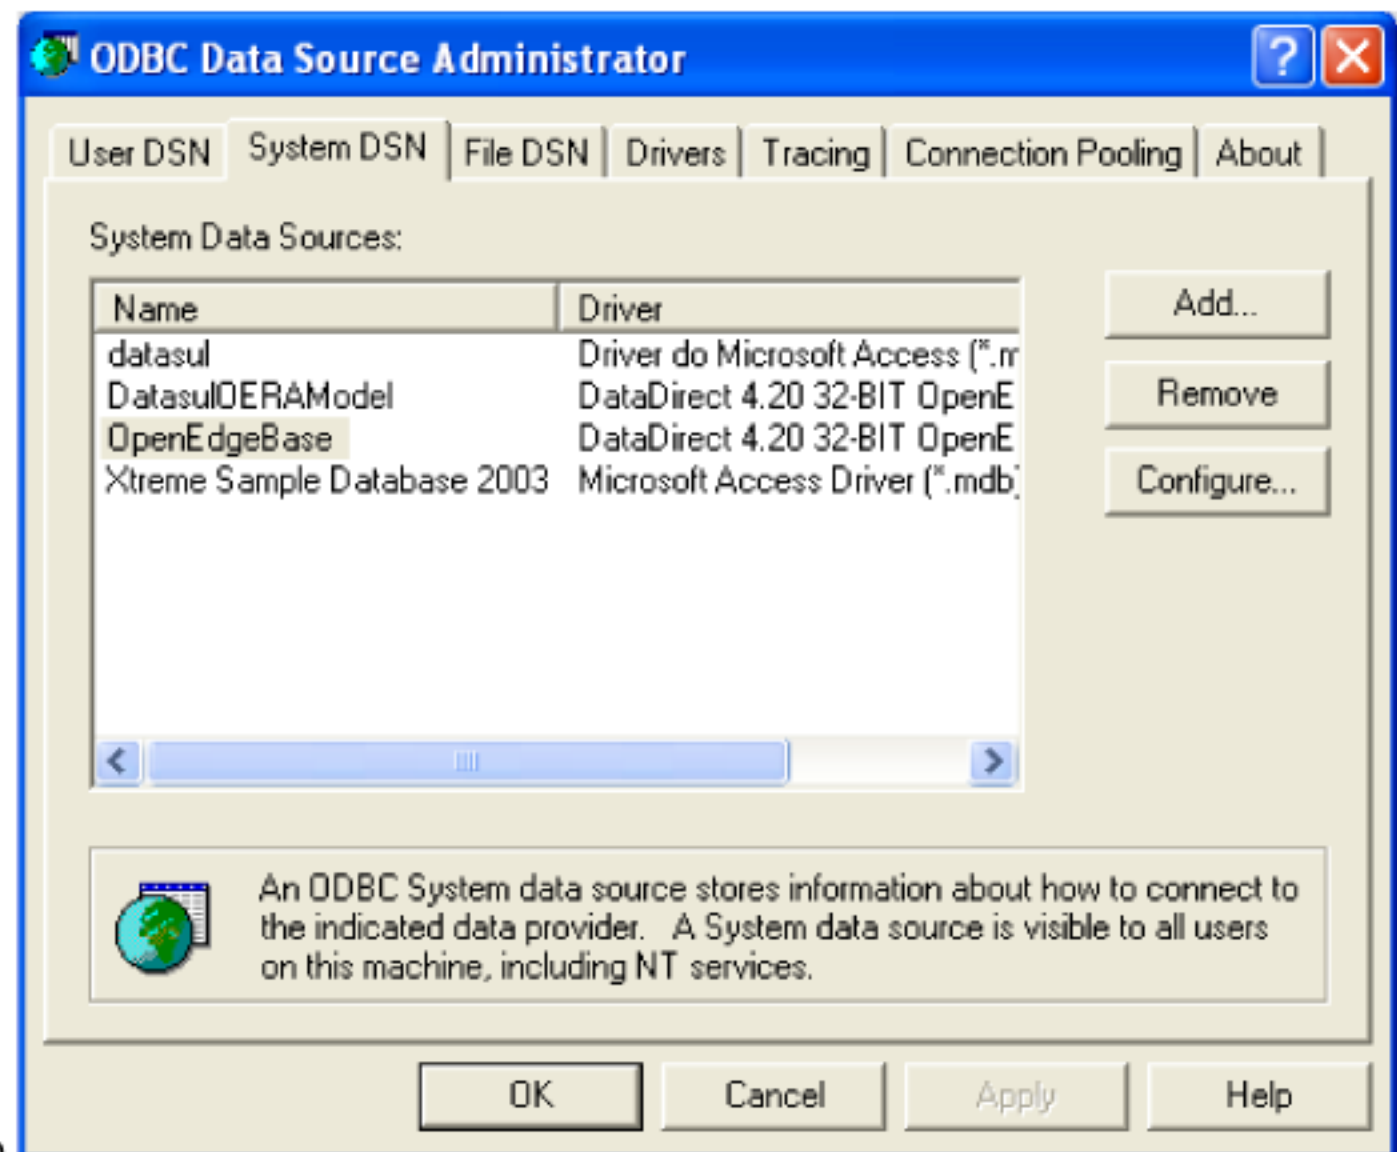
ODBC Data Source Administrator

User DSN | System DSN | File DSN | Drivers | Tracing | Connection Pooling | About

System Data Sources:

| Name | Driver |
|---|---|
| datasul | Driver do Microsoft Access (*.m |
| DatasulOERAModel | DataDirect 4.20 32-BIT OpenE |
| OpenEdgeBase | DataDirect 4.20 32-BIT OpenE |
| Xtreme Sample Database 2003 | Microsoft Access Driver (*.mdb) |

Add...

Remove

Configure...

An ODBC System data source stores information about how to connect to the indicated data provider. A System data source is visible to all users on this machine, including NT services.

OK Cancel Apply Help